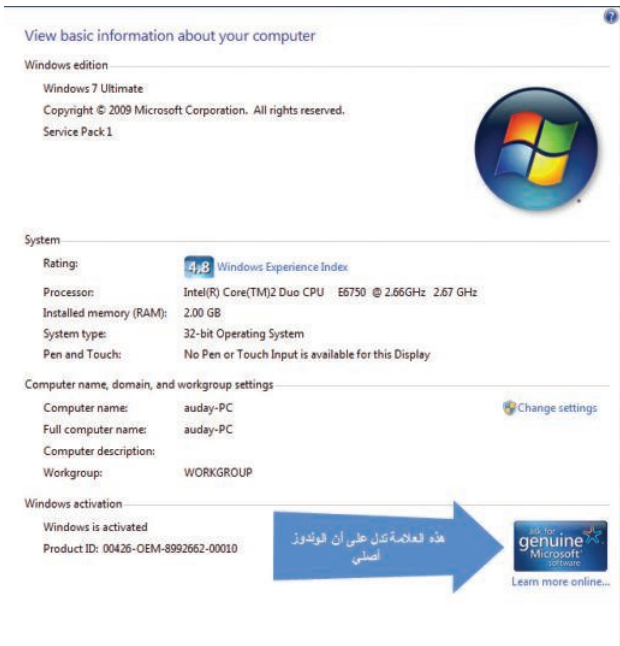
View basic information about your computer

Windows edition

Windows 7 Ultimate

Copyright © 2009 Microsoft Corporation. All rights reserved.

Service Pack 1

System

| | |
|---|---|
| Rating: | 4,8 Windows Experience Index |
| Processor: | Intel(R) Core(TM)2 Duo CPU E6750 @ 2.66GHz 2.67 GHz |
| Installed memory (RAM): | 2.00 GB |
| System type: | 32-bit Operating System |
| Pen and Touch: | No Pen or Touch Input is available for this Display |

Computer name, domain, and workgroup settings

| | |
|---|---|
| Computer name: | auday-PC |
| Full computer name: | auday-PC |
| Computer description: | |
| Workgroup: | WORKGROUP |

Change settings

Windows activation

Windows is activated

Product ID: 00426-OEM-8992662-00010

هذه العلامة تدل على أن الويندوز اصلي

ask for genuine Microsoft software

Learn more online...